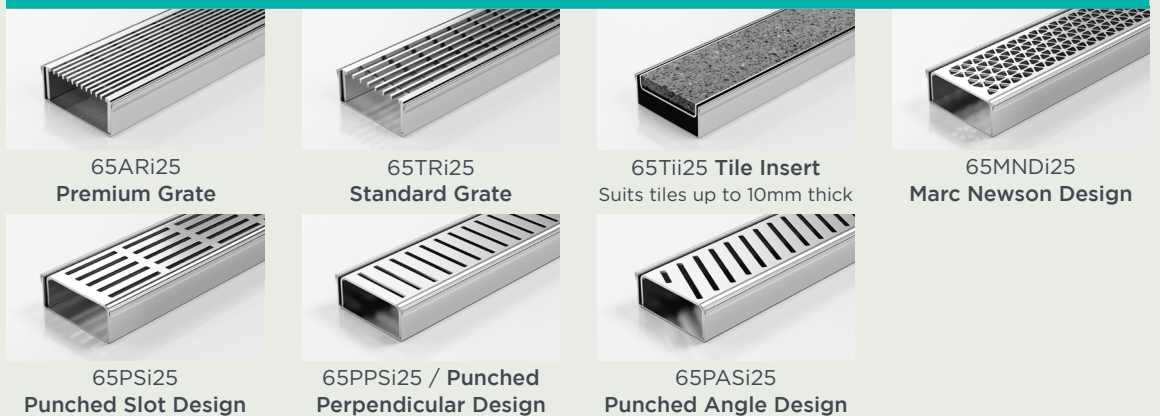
65ARi25
Premium Grate

65TRi25
Standard Grate

65Tii25 Tile Insert
Suits tiles up to 10mm thick

65MNDi25
Marc Newson Design

65PSi25
Punched Slot Design

65PPSi25 / Punched Perpendicular Design

65PASi25
Punched Angle Design